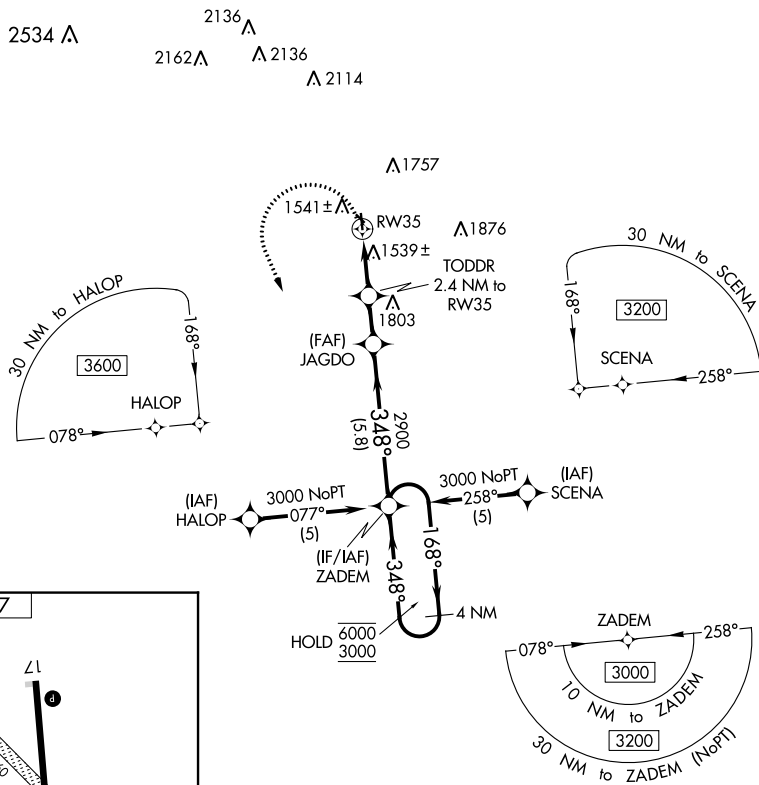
2534
2136
2162
2136
2114
1757
1541±
RW35
1876
1539±
TODDR
2.4 NM to
RW35
1803
(FAF)
JAGDO
30 NM to HALOP
168°
3600
HALOP
078°
30 NM to SCENA
168°
3200
SCENA
258°
348°
(5.8)
2900
(IAF)
HALOP
3000 NoPT
077°
(5)
(IF/IAF)
ZADEM
3000 NoPT
258°
(5)
(IAF)
SCENA
168°
348°
4 NM
HOLD 6000
3000
ZADEM
078°
258°
3000
10 NM to ZADEM
3200
30 NM to ZADEM (NoPT)
17